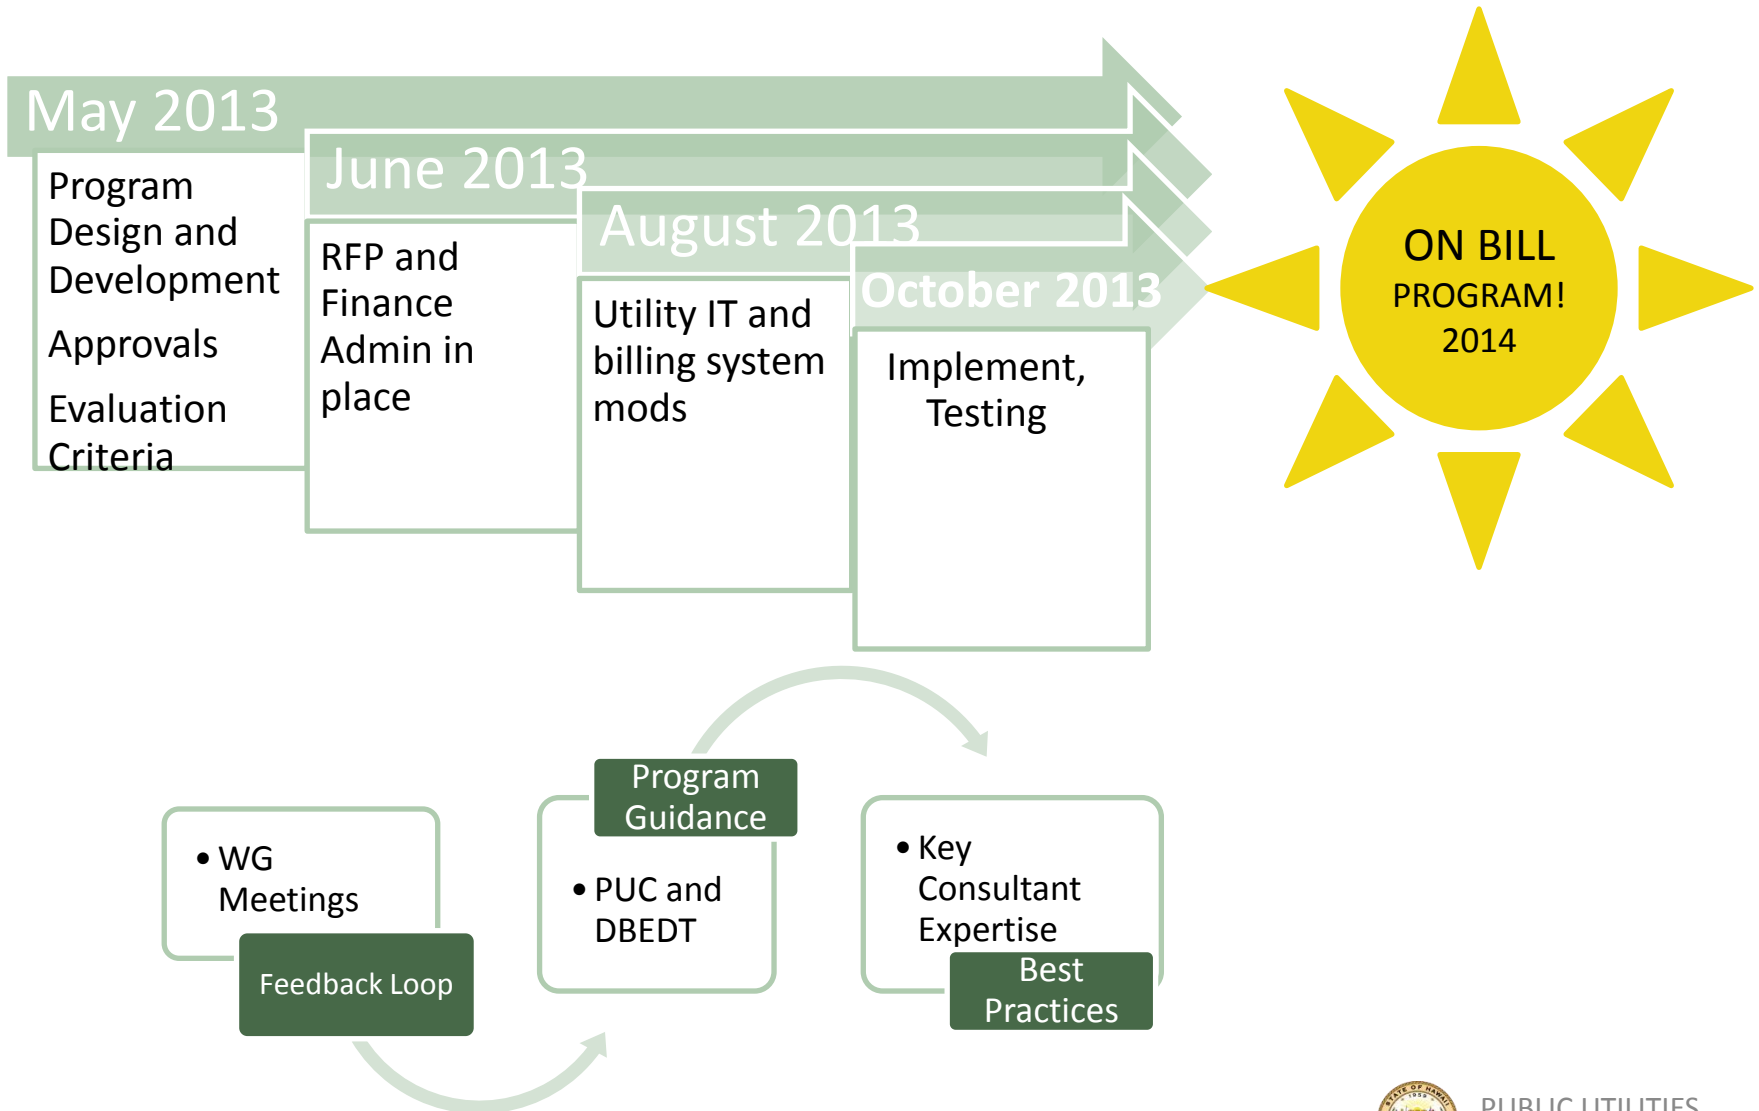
May 2013

Program Design and Development

Approvals

Evaluation Criteria

June 2013

RFP and Finance Admin in place

August 2013

Utility IT and billing system mods

October 2013

Implement, Testing

ON BILL PROGRAM! 2014

Program Guidance

• WG Meetings

Feedback Loop

• PUC and DBEDT

• Key Consultant Expertise

Best Practices

PUBLIC UTILITIES